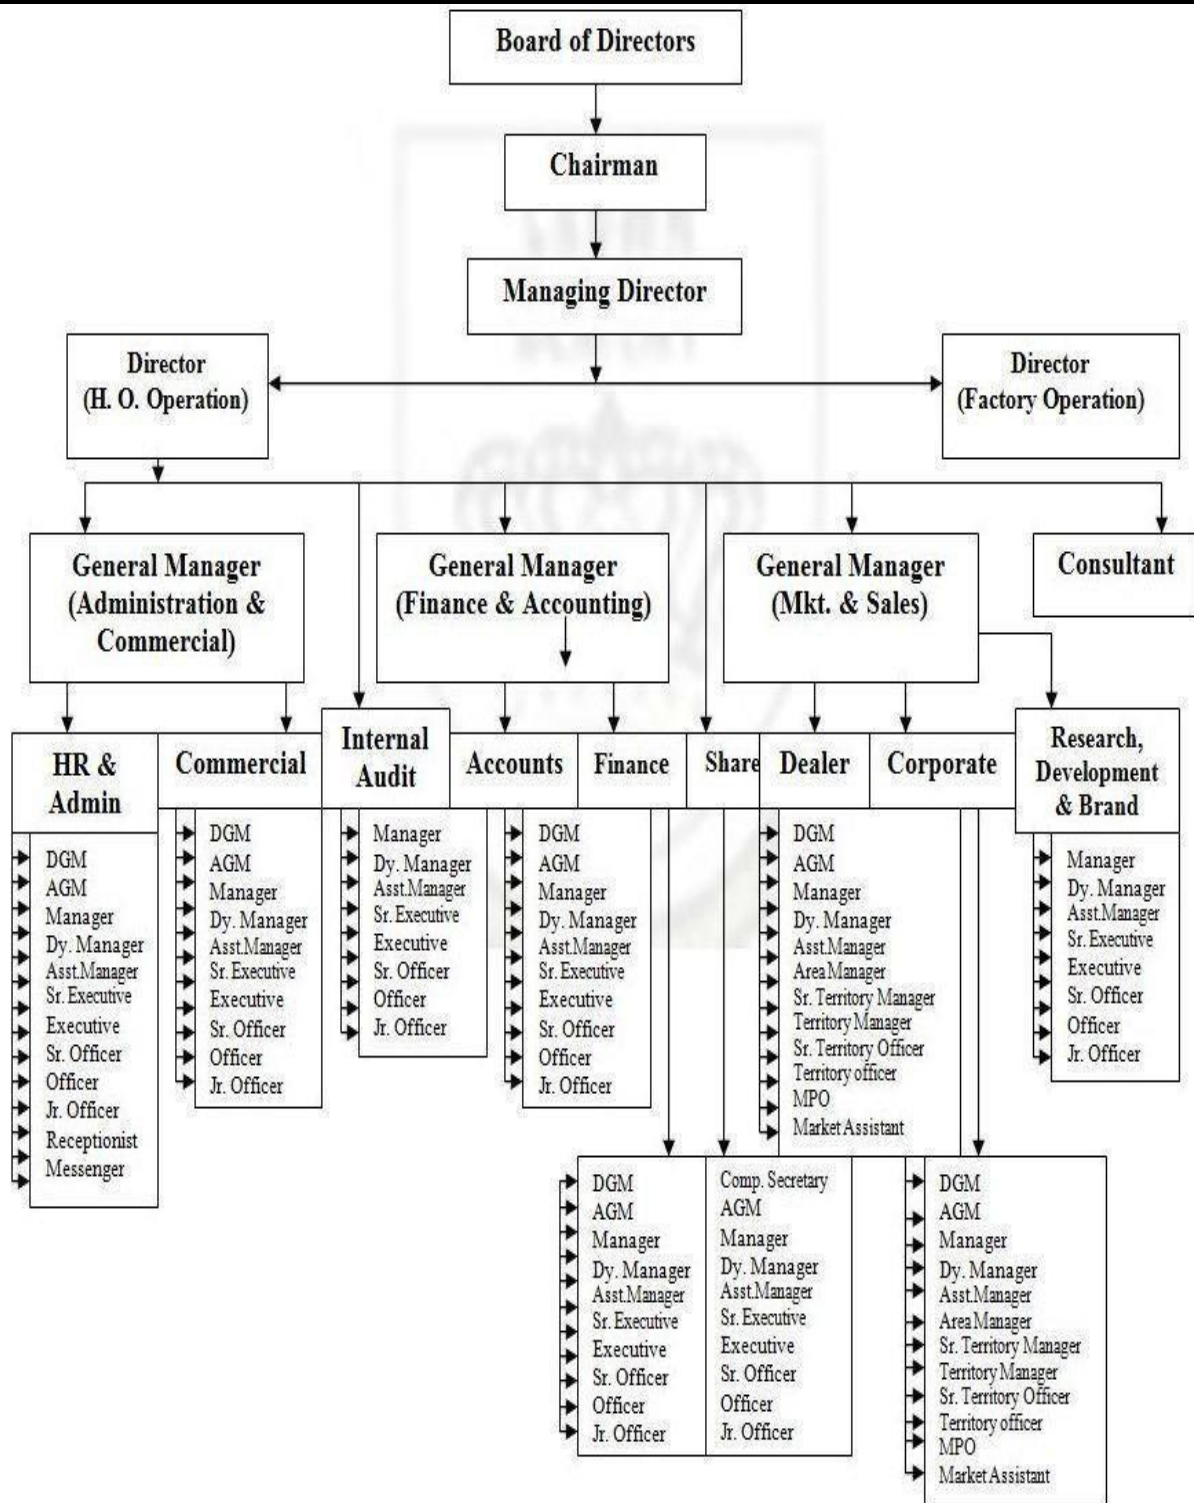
Board of Directors

Chairman

Managing Director

Director (H. O. Operation)

Director (Factory Operation)

General Manager (Administration & Commercial)

General Manager (Finance & Accounting)

General Manager (Mkt. & Sales)

Consultant

HR & Admin

Commercial

Internal Audit

Accounts

Finance

Share

Dealer

Corporate

Research, Development & Brand

DGM
AGM
Manager
Dy. Manager
Asst.Manager
Sr. Executive
Executive
Sr. Officer
Officer
Jr. Officer
Receptionist
Messenger

DGM
AGM
Manager
Dy. Manager
Asst.Manager
Sr. Executive
Executive
Sr. Officer
Officer
Jr. Officer

Manager
Dy. Manager
Asst.Manager
Sr. Executive
Executive
Sr. Officer
Officer
Jr. Officer

DGM
AGM
Manager
Dy. Manager
Asst.Manager
Sr. Executive
Executive
Sr. Officer
Officer
Jr. Officer

DGM
AGM
Manager
Dy. Manager
Asst.Manager
Area Manager
Sr. Territory Manager
Territory Manager
Sr. Territory Officer
Territory officer
MPO
Market Assistant

Manager
Dy. Manager
Asst.Manager
Sr. Executive
Executive
Sr. Officer
Officer
Jr. Officer

DGM
AGM
Manager
Dy. Manager
Asst.Manager
Sr. Executive
Executive
Sr. Officer
Officer
Jr. Officer

Comp. Secretary
AGM
Manager
Dy. Manager
Asst.Manager
Sr. Executive
Executive
Sr. Officer
Officer
Jr. Officer

DGM
AGM
Manager
Dy. Manager
Asst.Manager
Area Manager
Sr. Territory Manager
Territory Manager
Sr. Territory Officer
Territory officer
MPO
Market Assistant